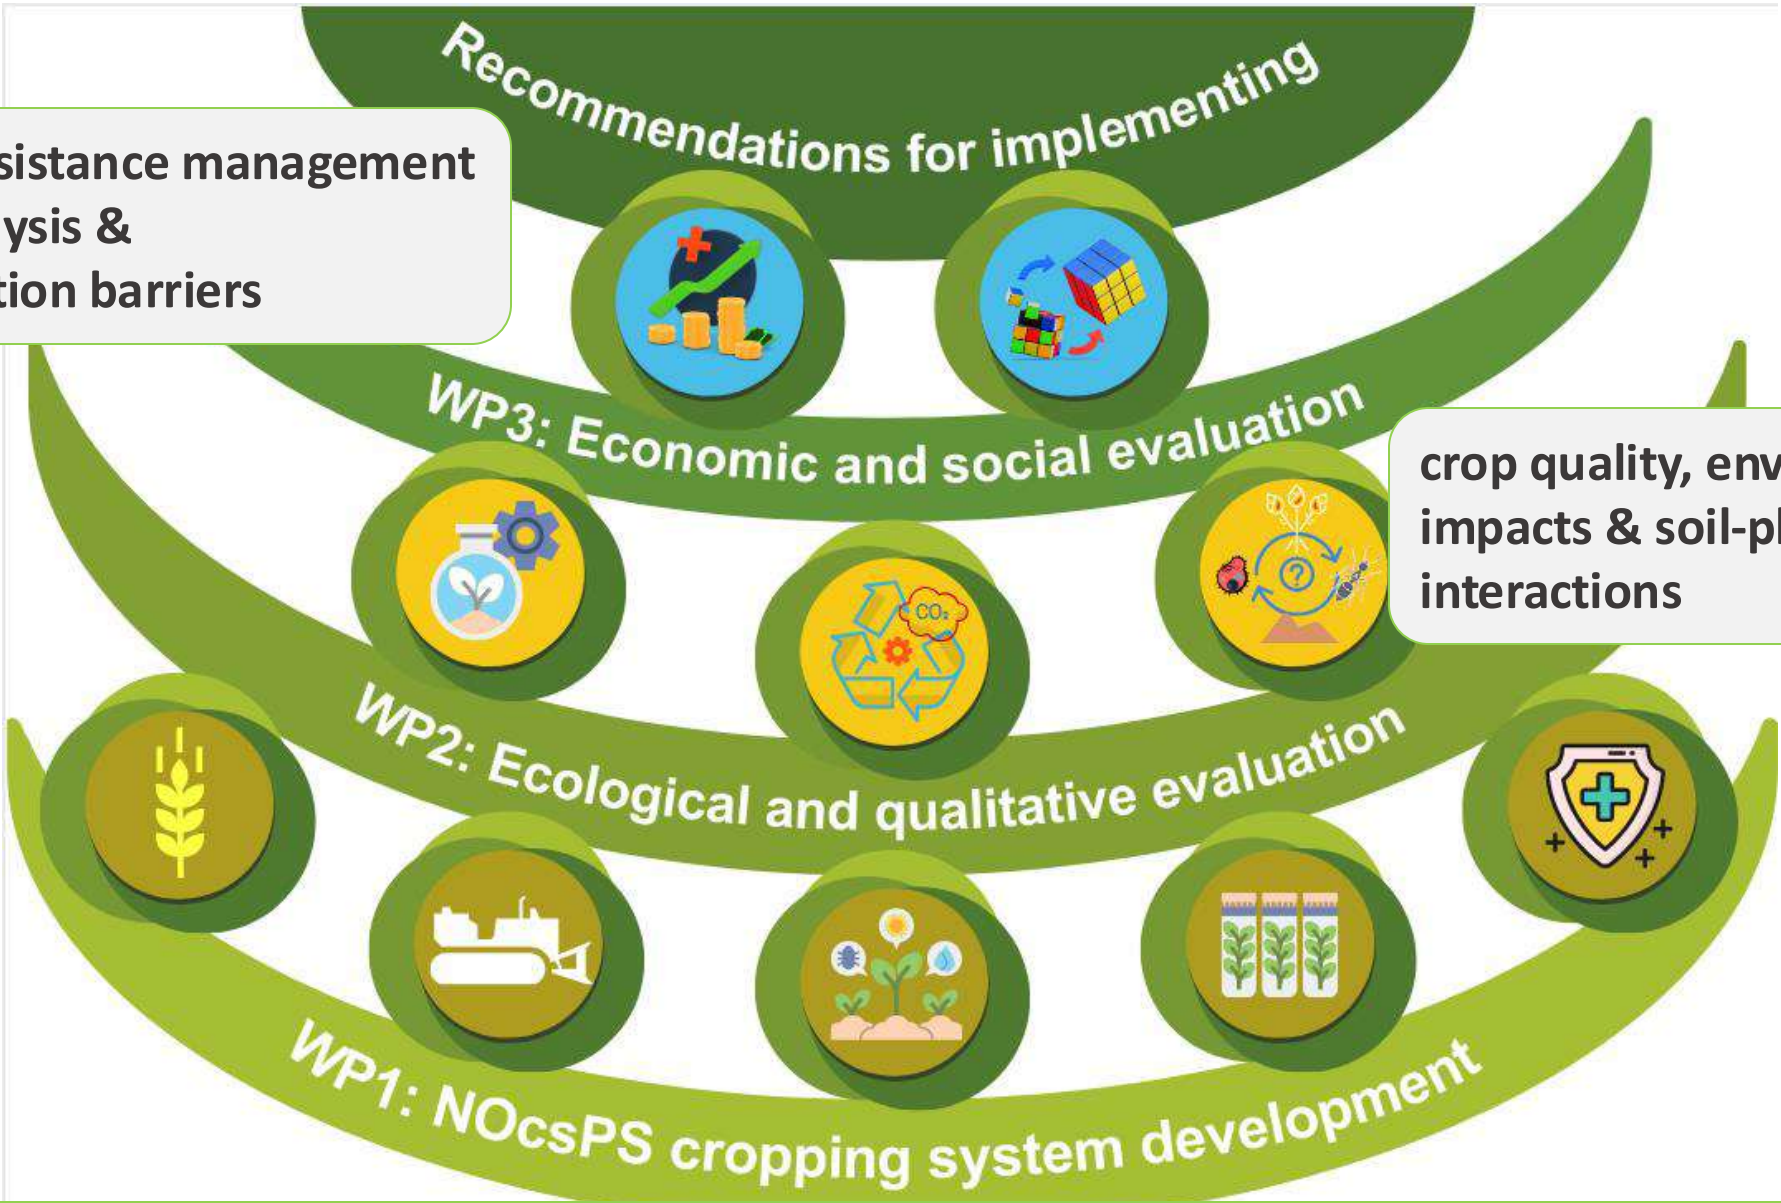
Recommendations for implementing

sistance management
ysis &
tion barriers

WP3: Economic and social evaluation

crop quality, env
impacts & soil-pl
interactions

$CO_2$

WP2: Ecological and qualitative evaluation

WP1: NOcsPS cropping system development